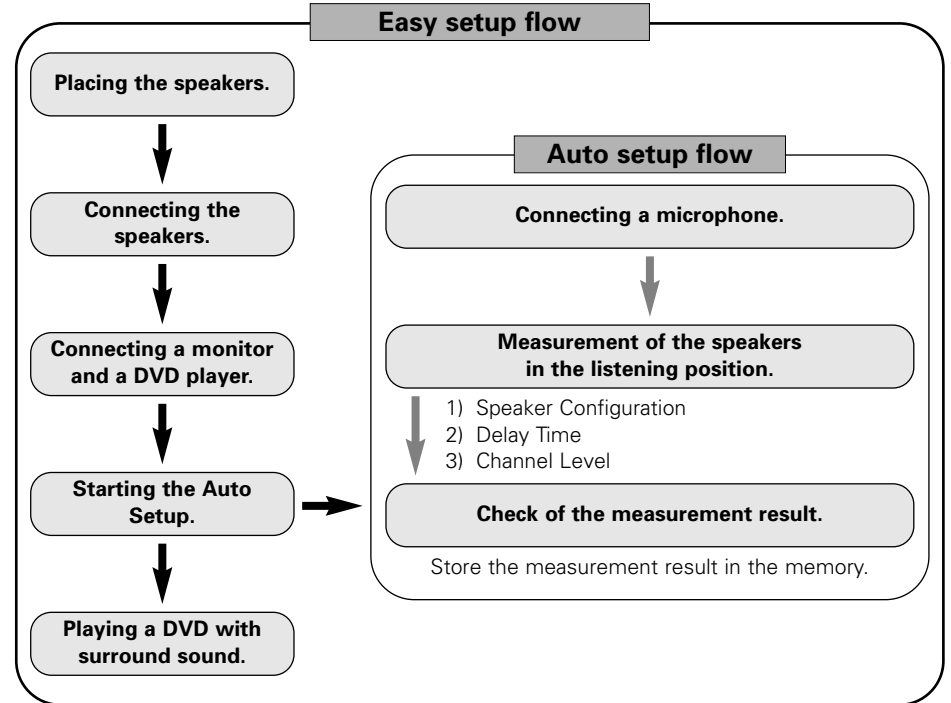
Easy setup flow

Placing the speakers.

Connecting the speakers.

Connecting a monitor and a DVD player.

Starting the Auto Setup.

Playing a DVD with surround sound.

Auto setup flow

Connecting a microphone.

Measurement of the speakers in the listening position.

1) Speaker Configuration
2) Delay Time
3) Channel Level

Check of the measurement result.

Store the measurement result in the memory.